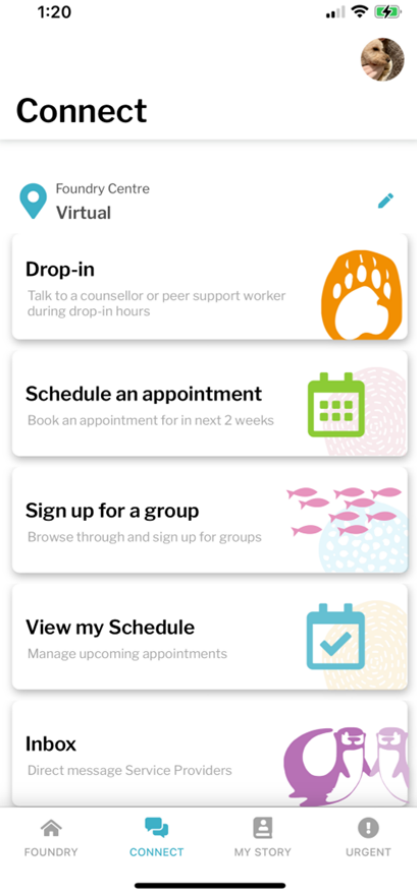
1:20

Connect

Foundry Centre
Virtual

Drop-in
Talk to a counsellor or peer support worker during drop-in hours

Schedule an appointment
Book an appointment for in next 2 weeks

Sign up for a group
Browse through and sign up for groups

View my Schedule
Manage upcoming appointments

Inbox
Direct message Service Providers

FOUNDRY
CONNECT
MY STORY
URGENT